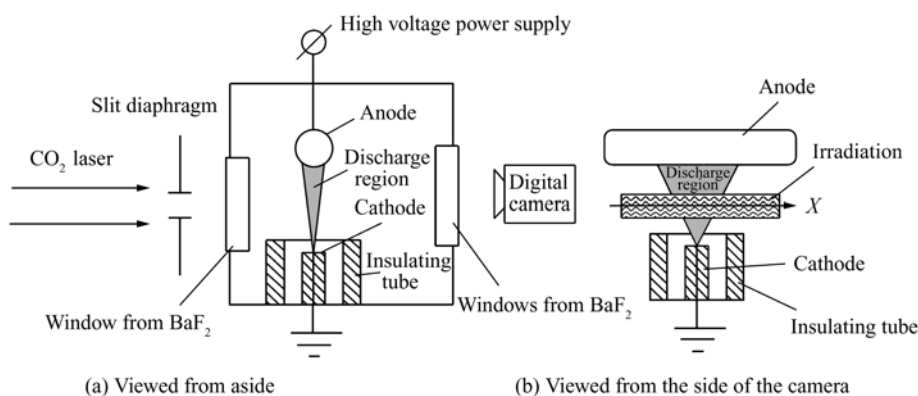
High voltage power supply

Slit diaphragm

Anode

$CO_2$ laser

Discharge region

Digital camera

Cathode

Insulating tube

Window from $BaF_2$

Windows from $BaF_2$

Anode

Discharge region

Irradiation

$X$

Cathode

Insulating tube

(a) Viewed from aside

(b) Viewed from the side of the camera